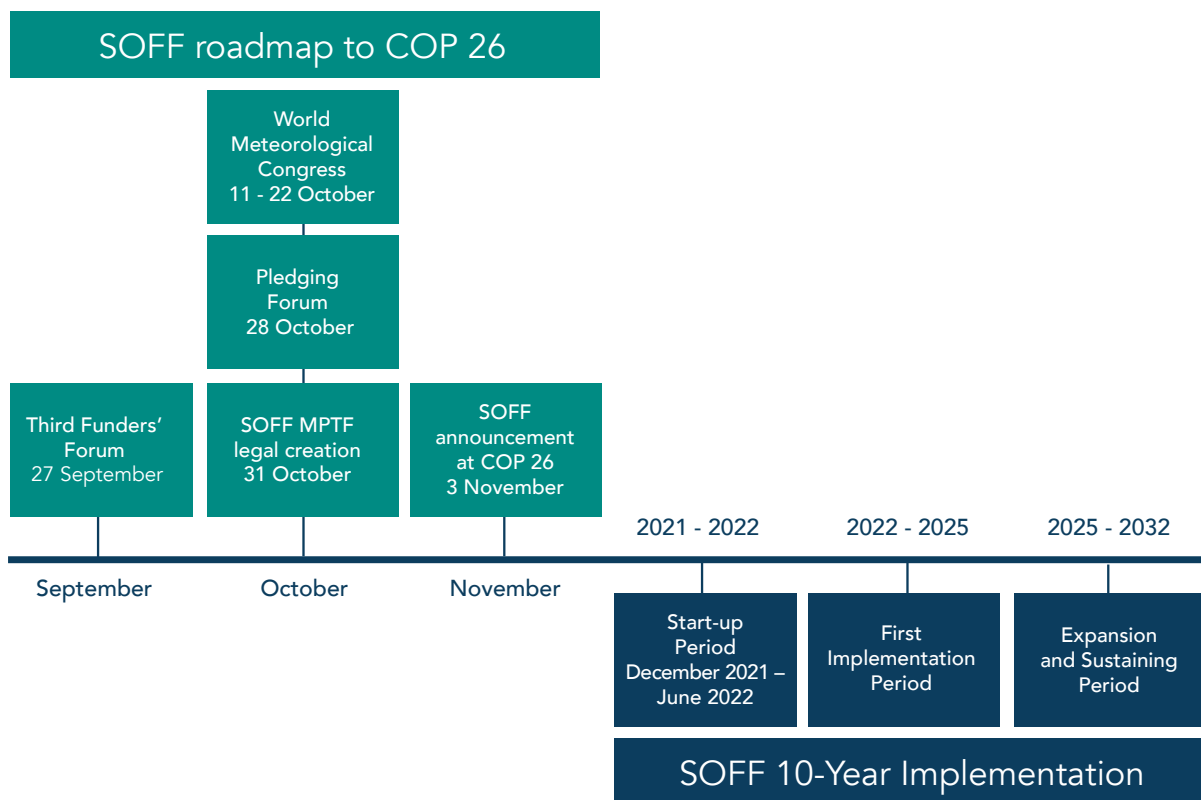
SOFF roadmap to COP 26

World Meteorological Congress 11 - 22 October

Pledging Forum 28 October

Third Funders' Forum 27 September

SOFF MPTF legal creation 31 October

SOFF announcement at COP 26 3 November

September

October

November

2021 - 2022

2022 - 2025

2025 - 2032

Start-up Period December 2021 – June 2022

First Implementation Period

Expansion and Sustaining Period

SOFF 10-Year Implementation